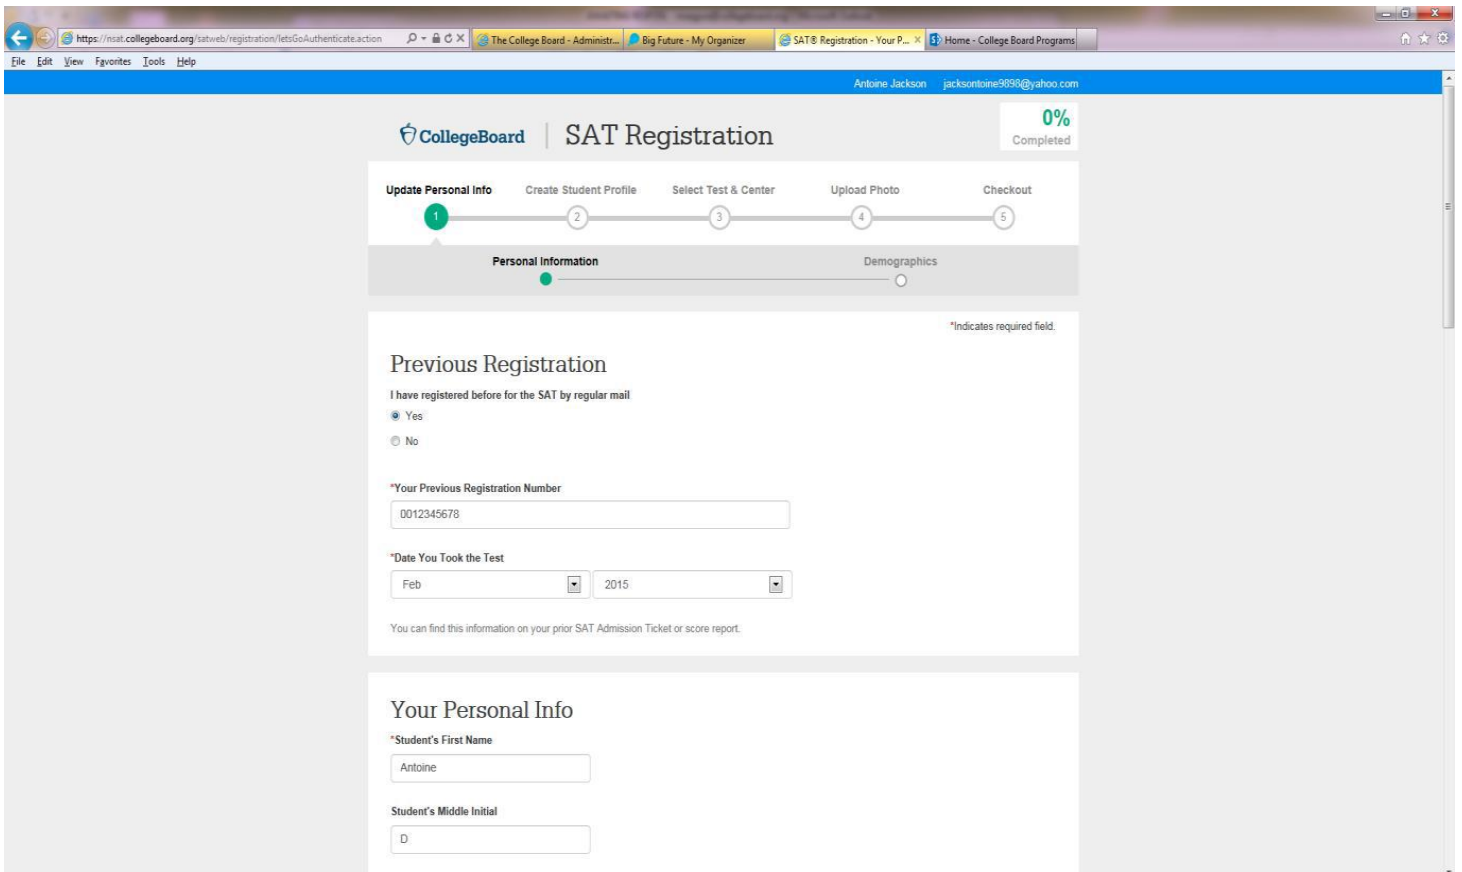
https://nsat.collegeboard.org/satweb/registration/letsGoAuthenticate.action
The College Board - Administr...
Big Future - My Organizer
SAT® Registration - Your P...
Home - College Board Programs

File Edit View Favorites Tools Help

Antoine Jackson jacksontoine9898@yahoo.com

CollegeBoard | SAT Registration

0%
Completed

Update Personal Info 1
Create Student Profile 2
Select Test & Center 3
Upload Photo 4
Checkout 5

Personal Information
Demographics

*Indicates required field.

Previous Registration

I have registered before for the SAT by regular mail
Yes
No

*Your Previous Registration Number
0012345678

*Date You Took the Test
Feb
2015

You can find this information on your prior SAT Admission Ticket or score report.

Your Personal Info

*Student's First Name
Antoine

Student's Middle Initial
D